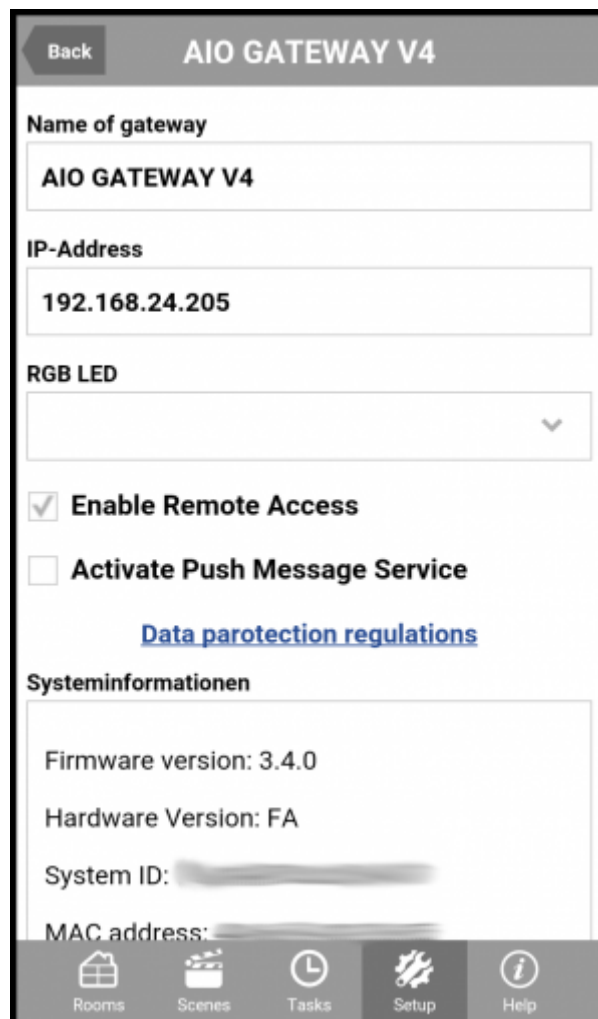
Back

AIO GATEWAY V4

Name of gateway

AIO GATEWAY V4

IP-Address

192.168.24.205

RGB LED

Enable Remote Access

Activate Push Message Service

Data parotection regulations

Systeminformationen

Firmware version: 3.4.0

Hardware Version: FA

System ID: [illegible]

MAC address: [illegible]

Rooms Scenes Tasks Setup Help